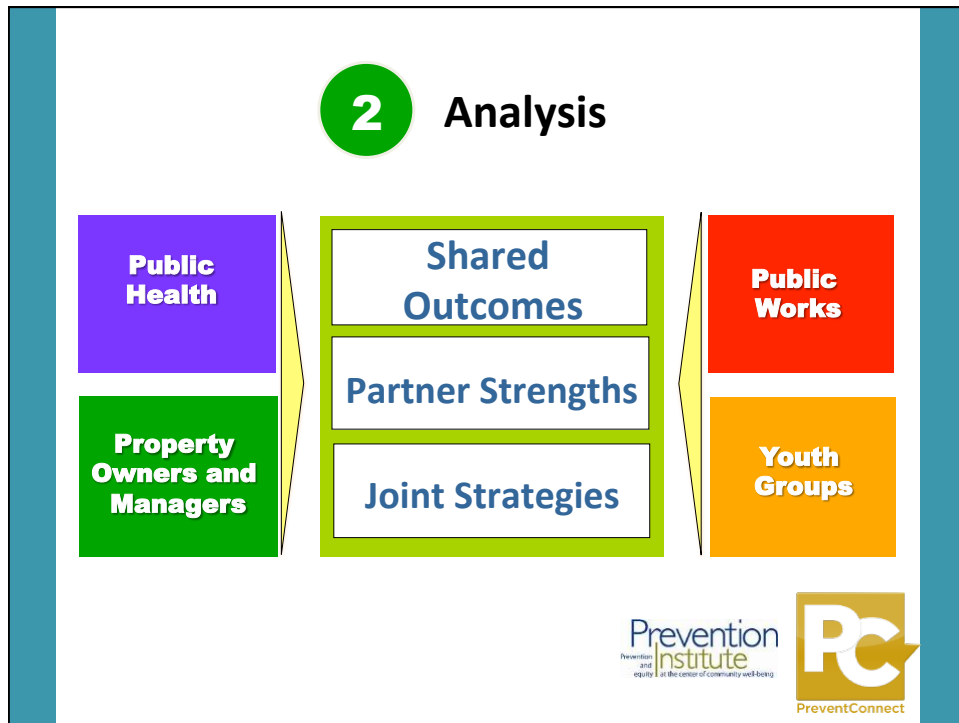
2 Analysis

Public Health

Property Owners and Managers

Shared Outcomes

Partner Strengths

Joint Strategies

Public Works

Youth Groups

Prevention Institute
Prevention and equity at the center of community well-being

PC
PreventConnect